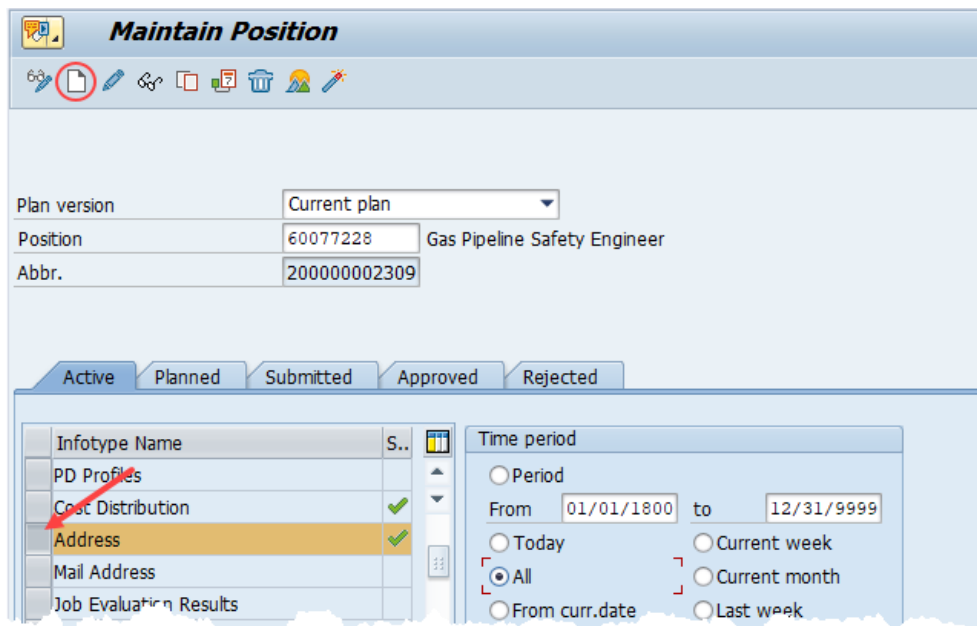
Maintain Position

Plan version
Current plan
Position
60077228
Gas Pipeline Safety Engineer
Abbr.
200000002309

Active
Planned
Submitted
Approved
Rejected

| Infotype Name | S.. |
|---|---|
| PD Profiles | |
| Cost Distribution | ✔ |
| Address | ✔ |
| Mail Address | |
| Job Evaluation Results | |

Time period
Period
From 01/01/1800 to 12/31/9999
Today
Current week
All
Current month
From curr.date
Last week